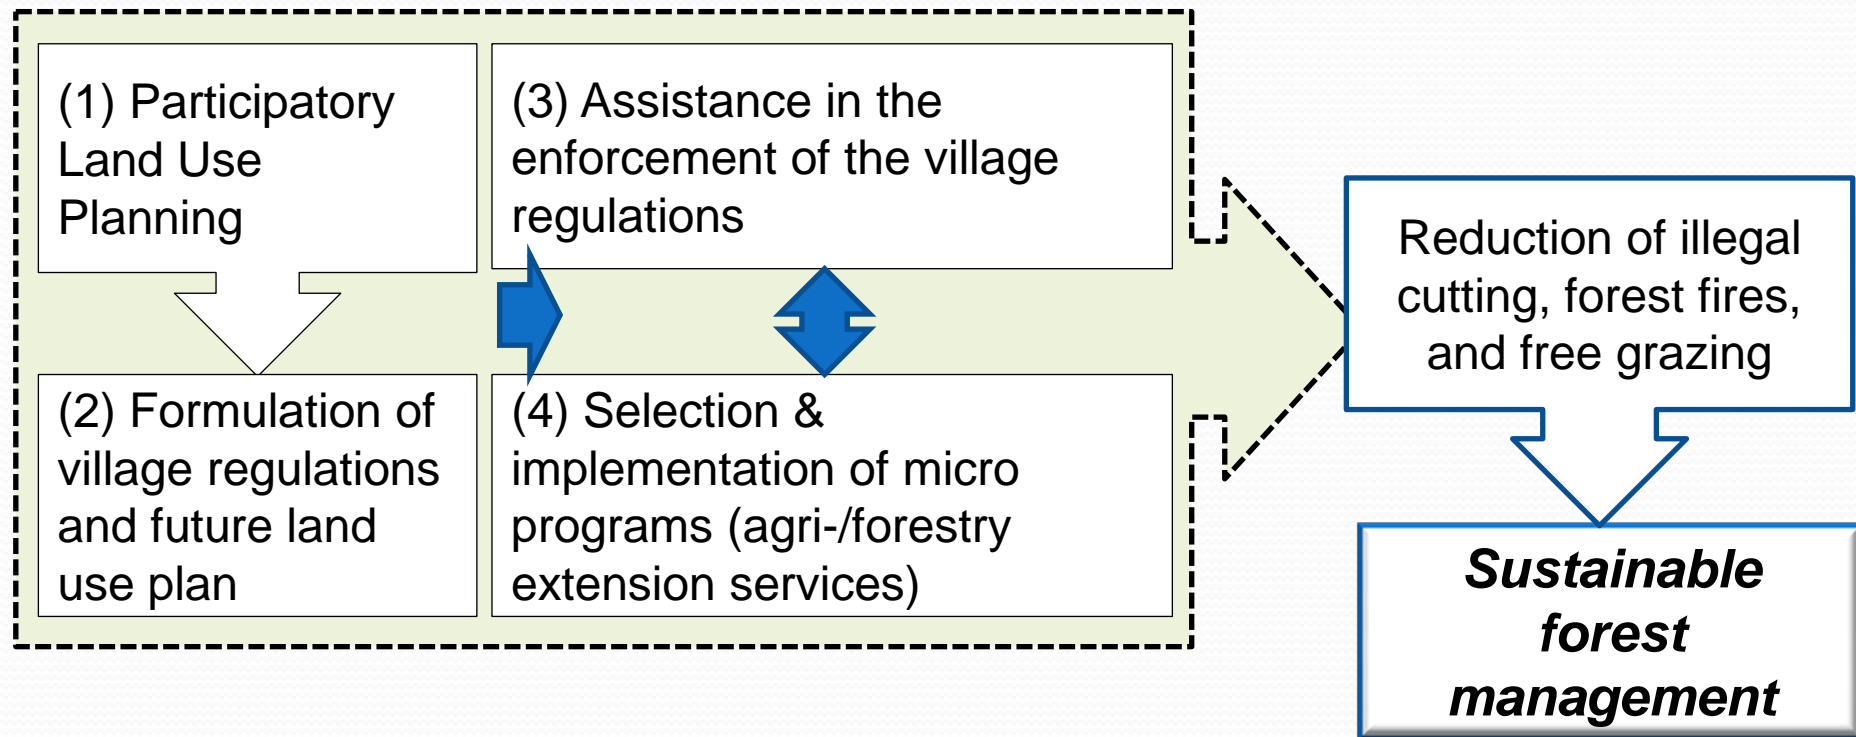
(1) Participatory Land Use Planning

(3) Assistance in the enforcement of the village regulations

(2) Formulation of village regulations and future land use plan

(4) Selection & implementation of micro programs (agri-/forestry extension services)

Reduction of illegal cutting, forest fires, and free grazing

Sustainable forest management